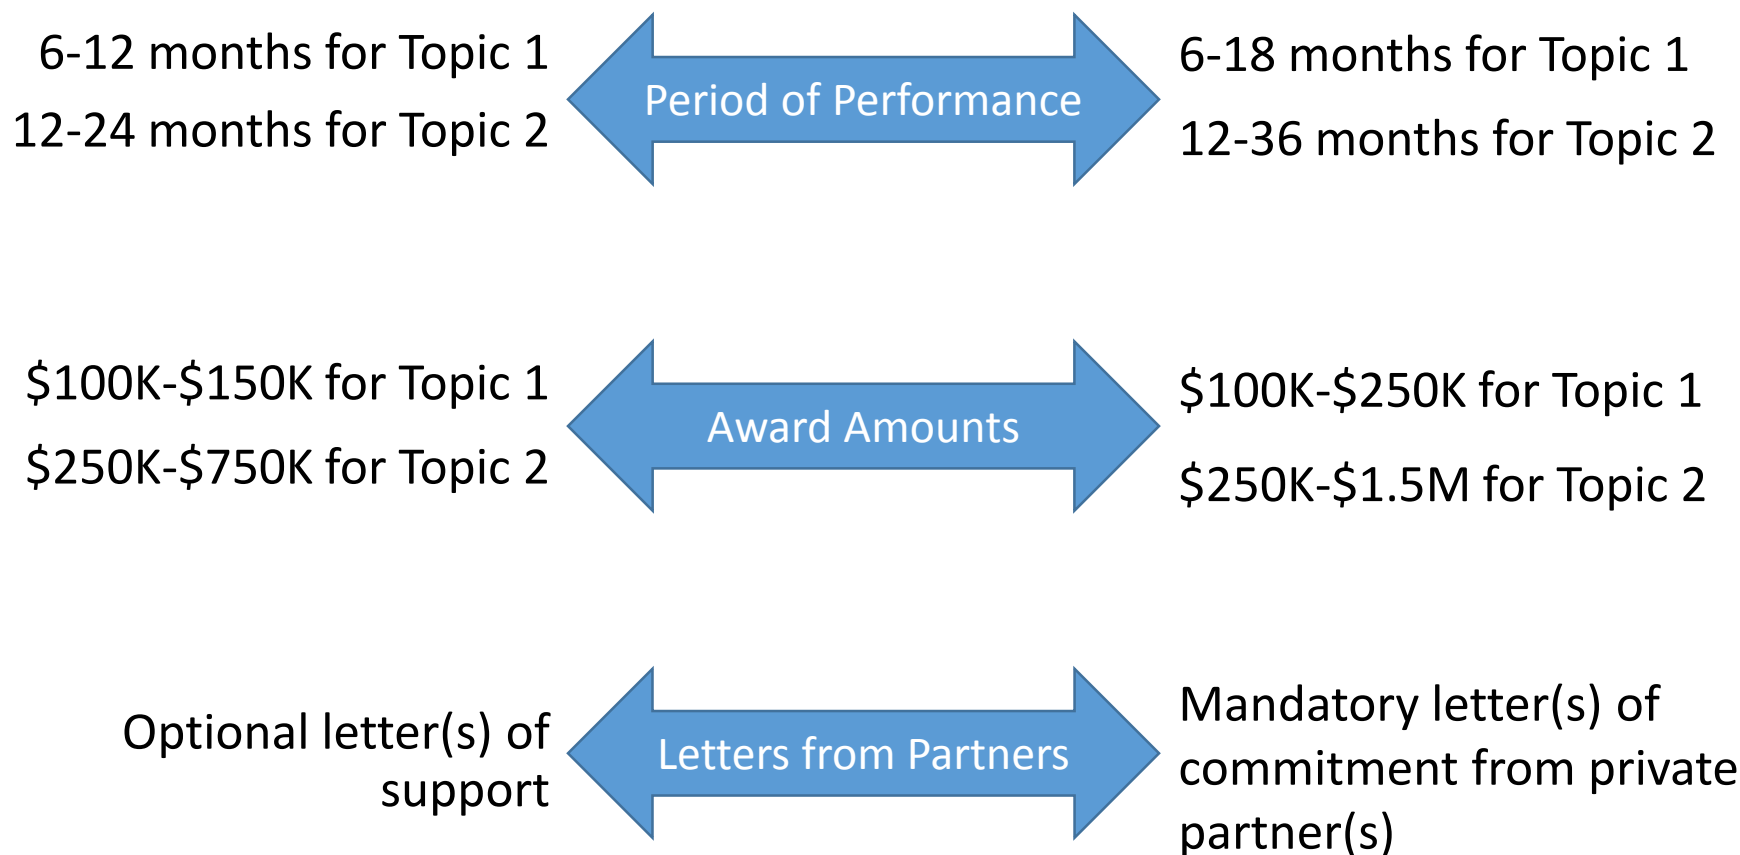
6-12 months for Topic 1
12-24 months for Topic 2

Period of Performance

6-18 months for Topic 1
12-36 months for Topic 2

\$100K-\$150K for Topic 1
\$250K-\$750K for Topic 2

Award Amounts

\$100K-\$250K for Topic 1
\$250K-\$1.5M for Topic 2

Optional letter(s) of support

Letters from Partners

Mandatory letter(s) of commitment from private partner(s)